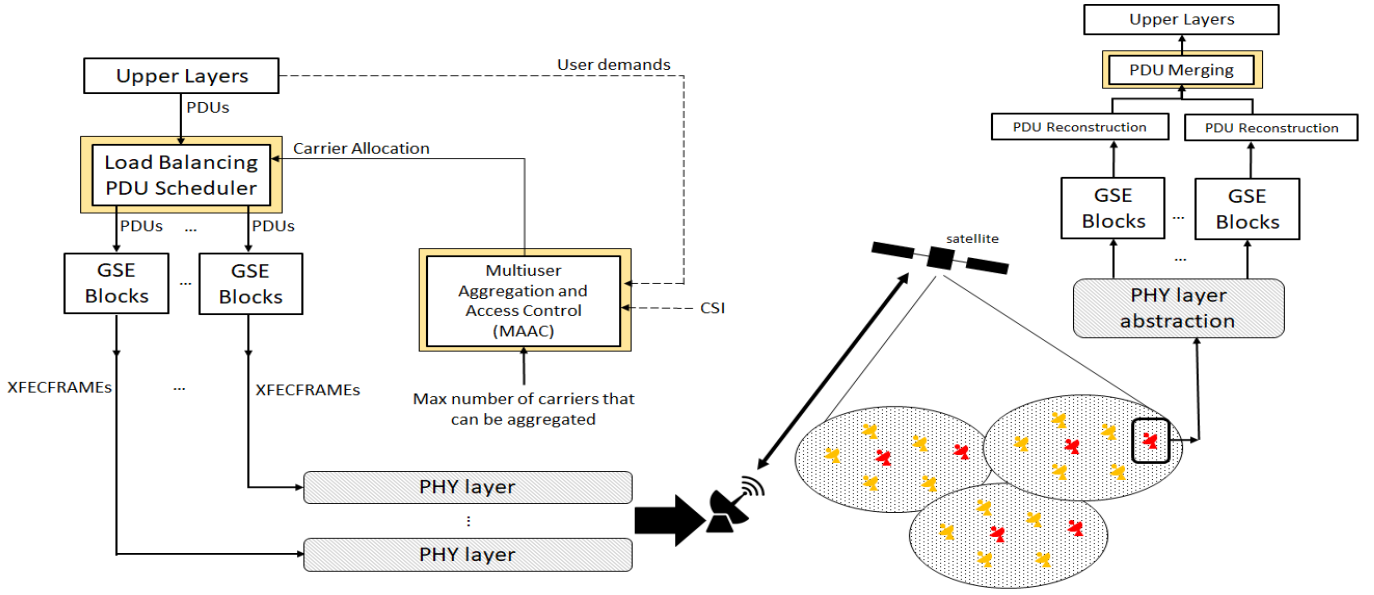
Upper Layers

User demands

PDUs

Carrier Allocation

Load Balancing PDU Scheduler

PDUs

...

PDUs

GSE Blocks

...

GSE Blocks

Multiuser Aggregation and Access Control (MAAC)

CSI

XFECFRAMEs

...

XFECFRAMEs

Max number of carriers that can be aggregated

PHY layer

⋮

PHY layer

satellite

Upper Layers

PDU Merging

PDU Reconstruction

PDU Reconstruction

GSE Blocks

...

GSE Blocks

...

PHY layer abstraction